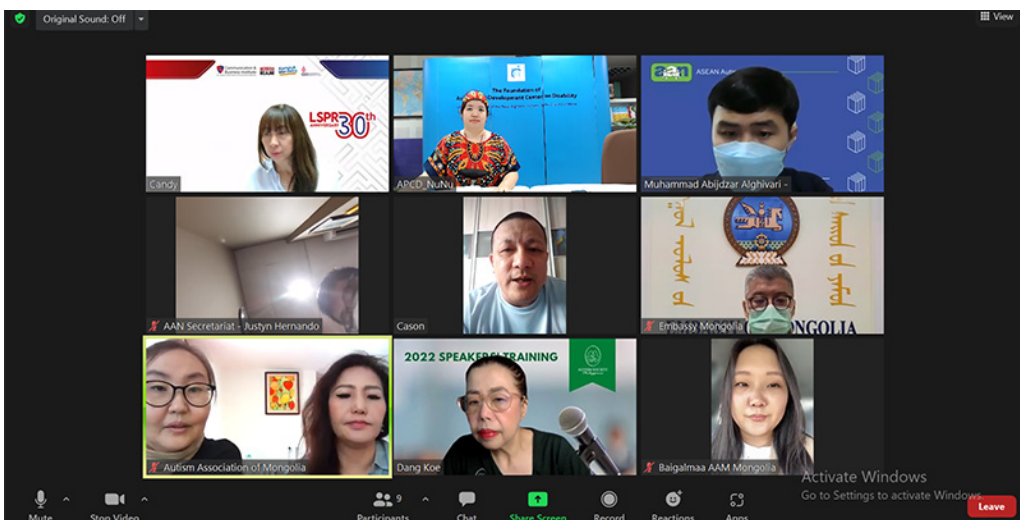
Original Sound: Off

View

LSPR 30th ANNIVERSARY

Candy

The Foundation of Asia-Pacific Development Center on Disability

APCD_NuNu

aan

ASEAN Au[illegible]

Muhammad Abijdzar Alghivari -

AAN Secretariat - Justyn Hernando

Cason

MONGOLIA

Embassy Mongolia

2022 SPEAKERS TRAINING

Autism Association of Mongolia

Dang Koe

Baigalmaa AAM Mongolia

Activate Windows
Go to Settings to activate Windows.

Mute

Stop Video

9

Participants

Chat

Share Screen

Record

Reactions

Apps

Leave